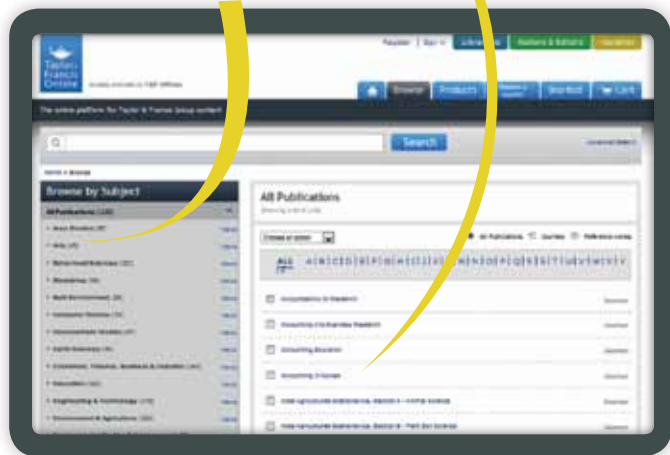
Taylor & Francis Online

Register | Sign in | Librarians | Authors & Editors | Societies

Browse | Products | Shortcut | Cart

The online platform for Taylor & Francis Group content

Search

Home > Browse

Browse by Subject

All Publications (1335)

Area Studies (97)

Arts (45)

Behavioral Sciences (191)

Bioscience (59)

Built Environment (88)

Computer Science (45)

Development Studies (47)

Earth Sciences (70)

Economics, Finance, Business & Industry (261)

Education (160)

Engineering & Technology (173)

Environment & Agriculture (155)

All Publications

Showing 1-50 of 1335

All Publications | Journals | Reference works

ALL | A | B | C | D | E | F | G | H | I | J | K | L | M | N | O | P | Q | R | S | T | U | V | W | X | Y | Z

Accountability in Research

Accounting Civilisation Research

Accounting Education

Accounting Forum

Acta Agriculturae Scandinavica, Section A - Animal Science

Acta Agriculturae Scandinavica, Section B - Plant Soil Science